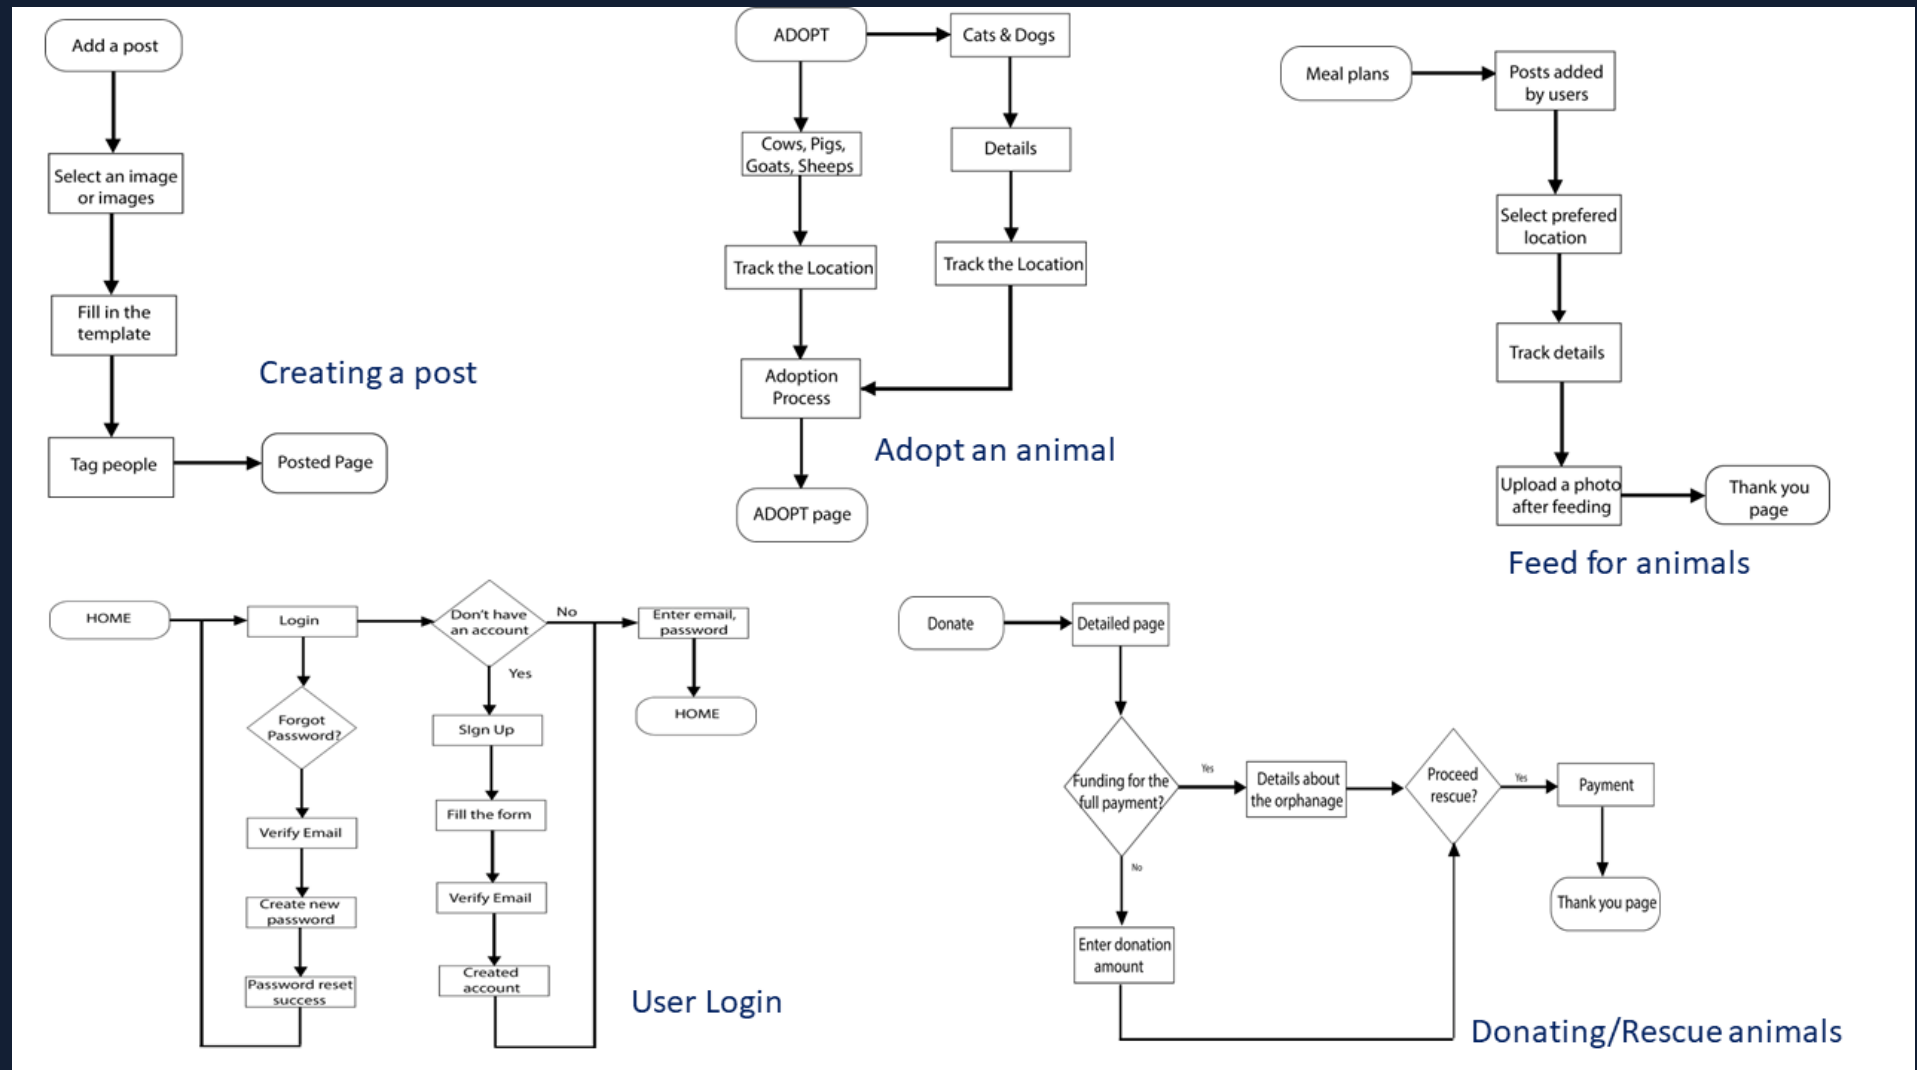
Add a post

Select an image or images

Fill in the template

Tag people

Posted Page

Creating a post

ADOPT

Cats & Dogs

Cows, Pigs, Goats, Sheeps

Details

Track the Location

Track the Location

Adoption Process

ADOPT page

Adopt an animal

Meal plans

Posts added by users

Select prefered location

Track details

Upload a photo after feeding

Thank you page

Feed for animals

HOME

Login

Don't have an account

No

Enter email, password

Yes

HOME

Forgot Password?

SIgn Up

Fill the form

Verify Email

Verify Email

Create new password

Created account

Password reset success

User Login

Donate

Detailed page

Funding for the full payment?

Yes

Details about the orphanage

Proceed rescue?

Yes

Payment

No

Thank you page

Enter donation amount

Donating/Rescue animals